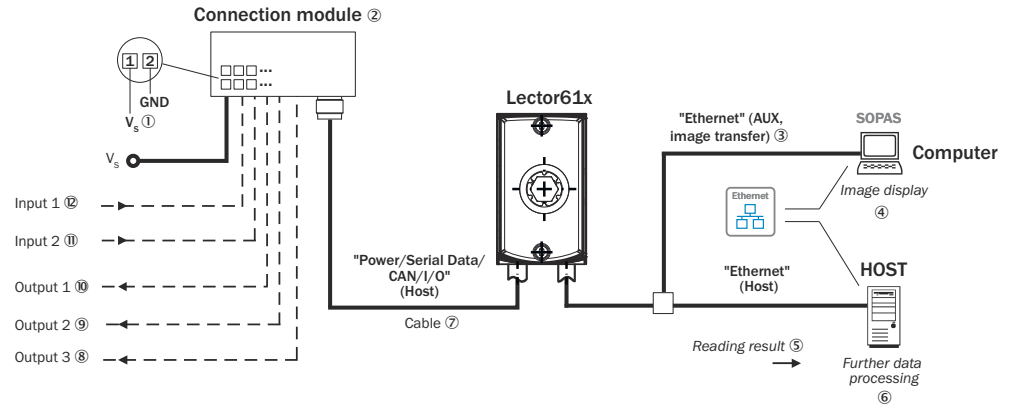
Connection module ②

1 2

GND

$V_s$ ①

$V_s$

Input 1 ⑫

Input 2 ⑪

Output 1 ⑩

Output 2 ⑨

Output 3 ⑧

Lector61x

"Power/Serial Data/ CAN/I/O" (Host)

Cable ⑦

"Ethernet" (AUX, image transfer) ③

SOPAS

Computer

Ethernet

Image display ④

"Ethernet" (Host)

HOST

Reading result ⑤

Further data processing ⑥